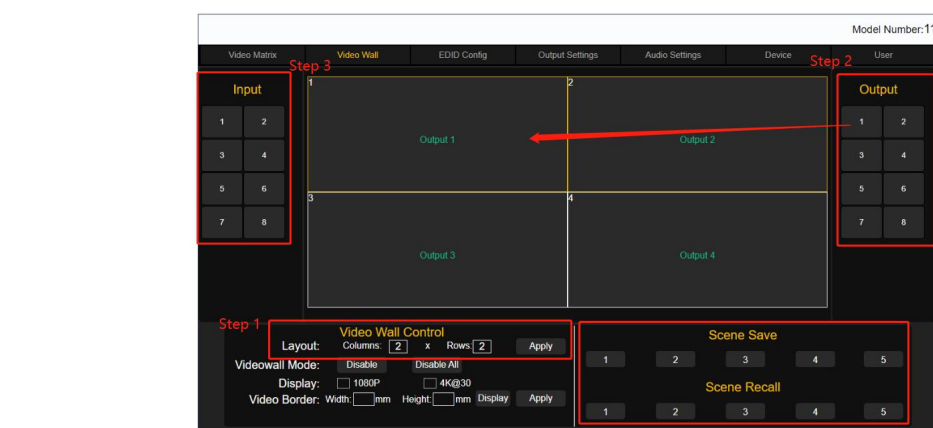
Model Number:1

Video Matrix | Video Wall | EDID Config | Output Settings | Audio Settings | Device | User

Step 3

Input

1 2
3 4
5 6
7 8

Step 2

Output

1 2
3 4
5 6
7 8

1
Output 1

2
Output 2

3
Output 3

4
Output 4

Step 1

Video Wall Control

Layout: Columns: 2 x Rows: 2 Apply

Videowall Mode: Disable Disable All

Display: 1080P 4K@30

Video Border: Width: mm Height: mm Display Apply

Scene Save

1 2 3 4 5

Scene Recall

1 2 3 4 5